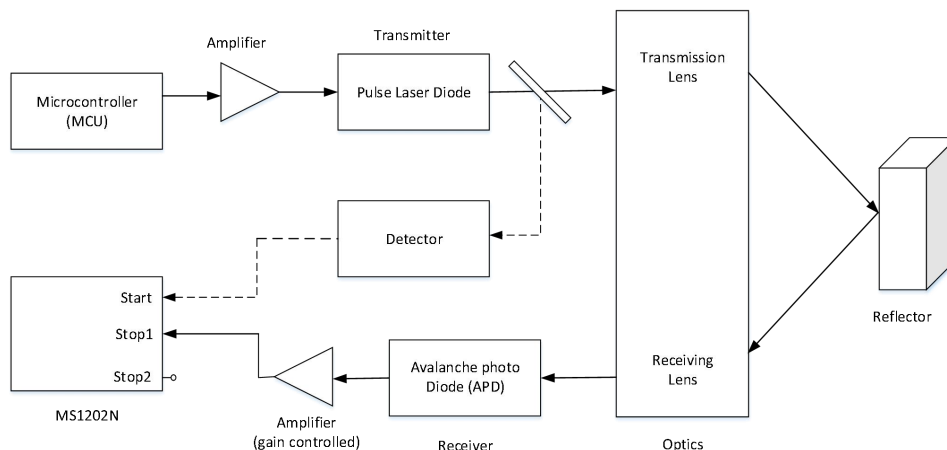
Amplifier

Transmitter

Microcontroller (MCU)

Pulse Laser Diode

Transmission Lens

Detector

Start

Stop1

Stop2

MS1202N

Amplifier (gain controlled)

Avalanche photo Diode (APD)

Receiver

Receiving Lens

Optics

Reflector